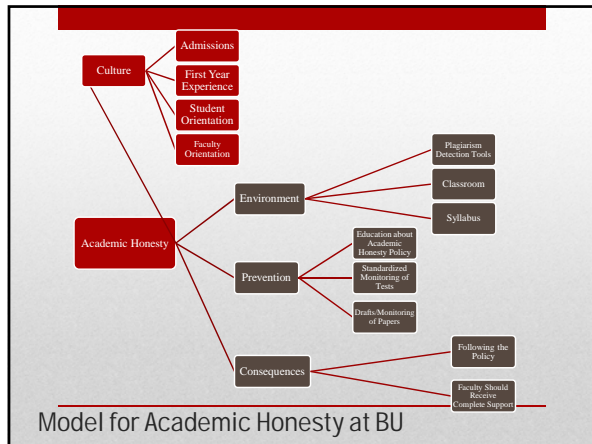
Culture

Admissions

First Year Experience

Student Orientation

Faculty Orientation

Academic Honesty

Environment

Plagiarism Detection Tools

Classroom

Syllabus

Prevention

Education about Academic Honesty Policy

Standardized Monitoring of Tests

Drafts/Monitoring of Papers

Consequences

Following the Policy

Faculty Should Receive Complete Support

Model for Academic Honesty at BU